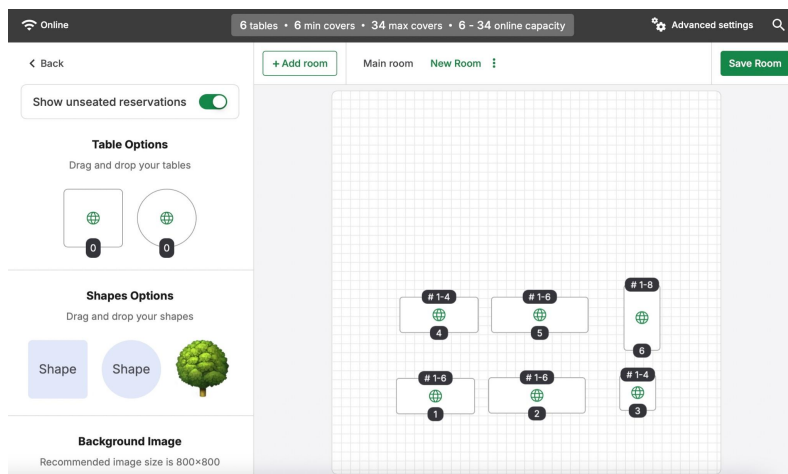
Online

6 tables • 6 min covers • 34 max covers • 6 - 34 online capacity

Advanced settings

< Back

Show unseated reservations

Table Options

Drag and drop your tables

0

0

Shapes Options

Drag and drop your shapes

Shape

Shape

Background Image

Recommended image size is 800×800

+ Add room

Main room

New Room

Save Room

# 1-4
4

# 1-6
5

# 1-8
6

# 1-6
1

# 1-6
2

# 1-4
3